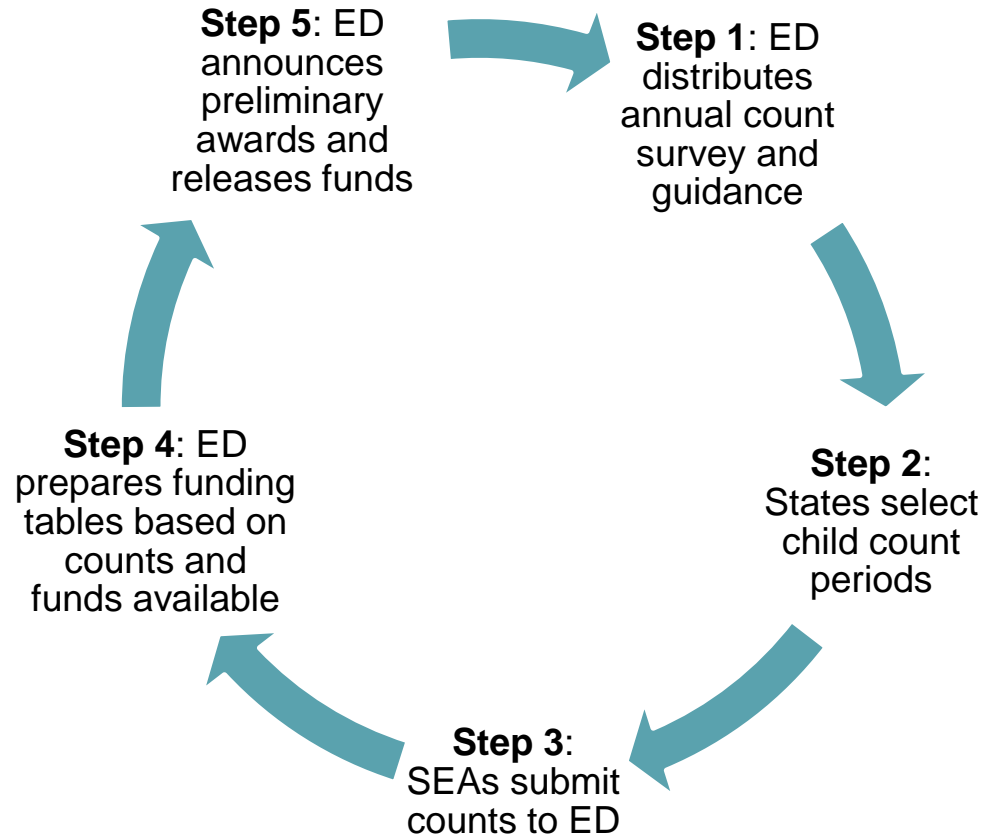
**Step 1**: ED distributes annual count survey and guidance

**Step 2**: States select child count periods

**Step 3**: SEAs submit counts to ED

**Step 4**: ED prepares funding tables based on counts and funds available

**Step 5**: ED announces preliminary awards and releases funds